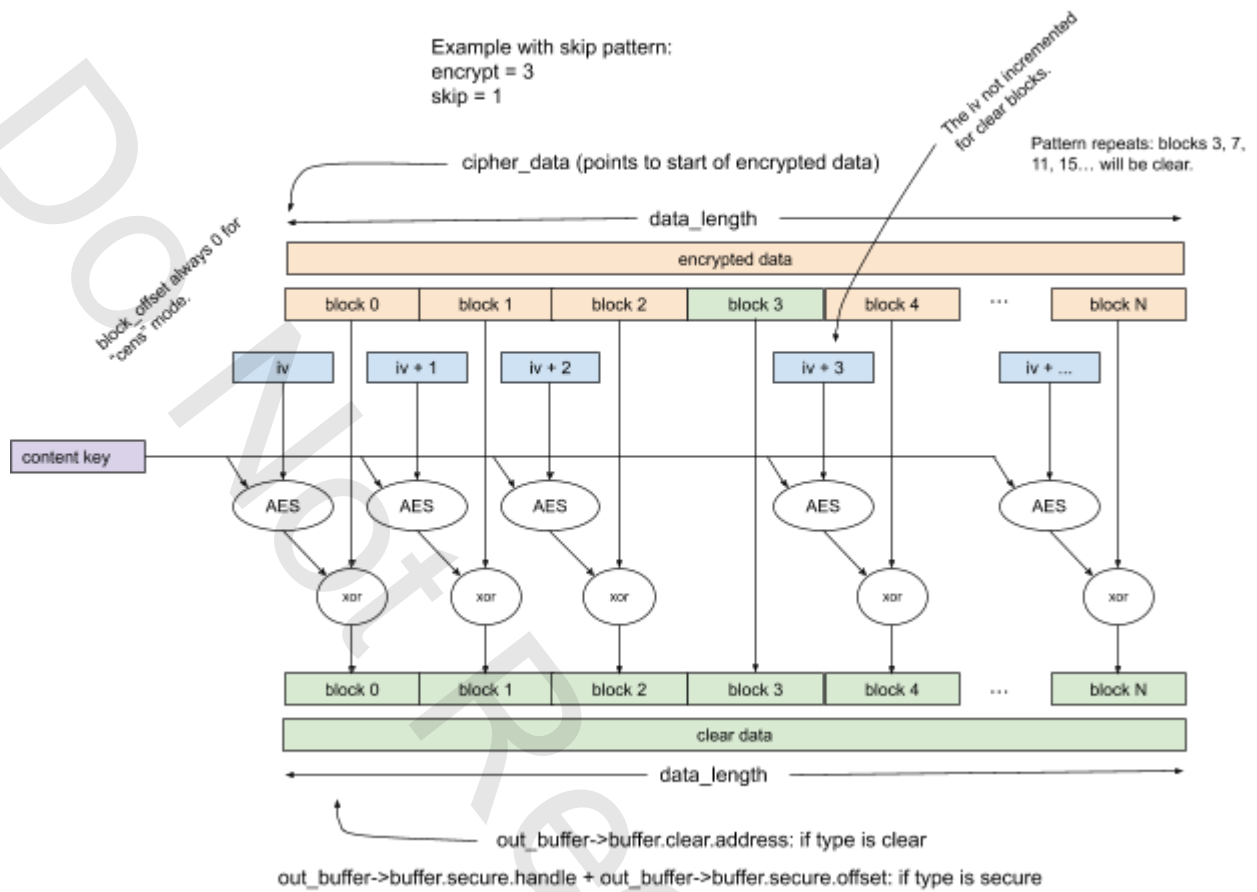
Example with skip pattern:
encrypt = 3
skip = 1

The iv not incremented for clear blocks.

Pattern repeats: blocks 3, 7, 11, 15… will be clear.

cipher_data (points to start of encrypted data)

block_offset always 0 for "cens" mode.

data_length

encrypted data

block 0 | block 1 | block 2 | block 3 | block 4 | … | block N

iv | iv + 1 | iv + 2 | iv + 3 | iv + ...

content key

AES | AES | AES | AES | AES

xor | xor | xor | xor | xor

block 0 | block 1 | block 2 | block 3 | block 4 | … | block N

clear data

data_length

out_buffer->buffer.clear.address: if type is clear

out_buffer->buffer.secure.handle + out_buffer->buffer.secure.offset: if type is secure

Do Not Re